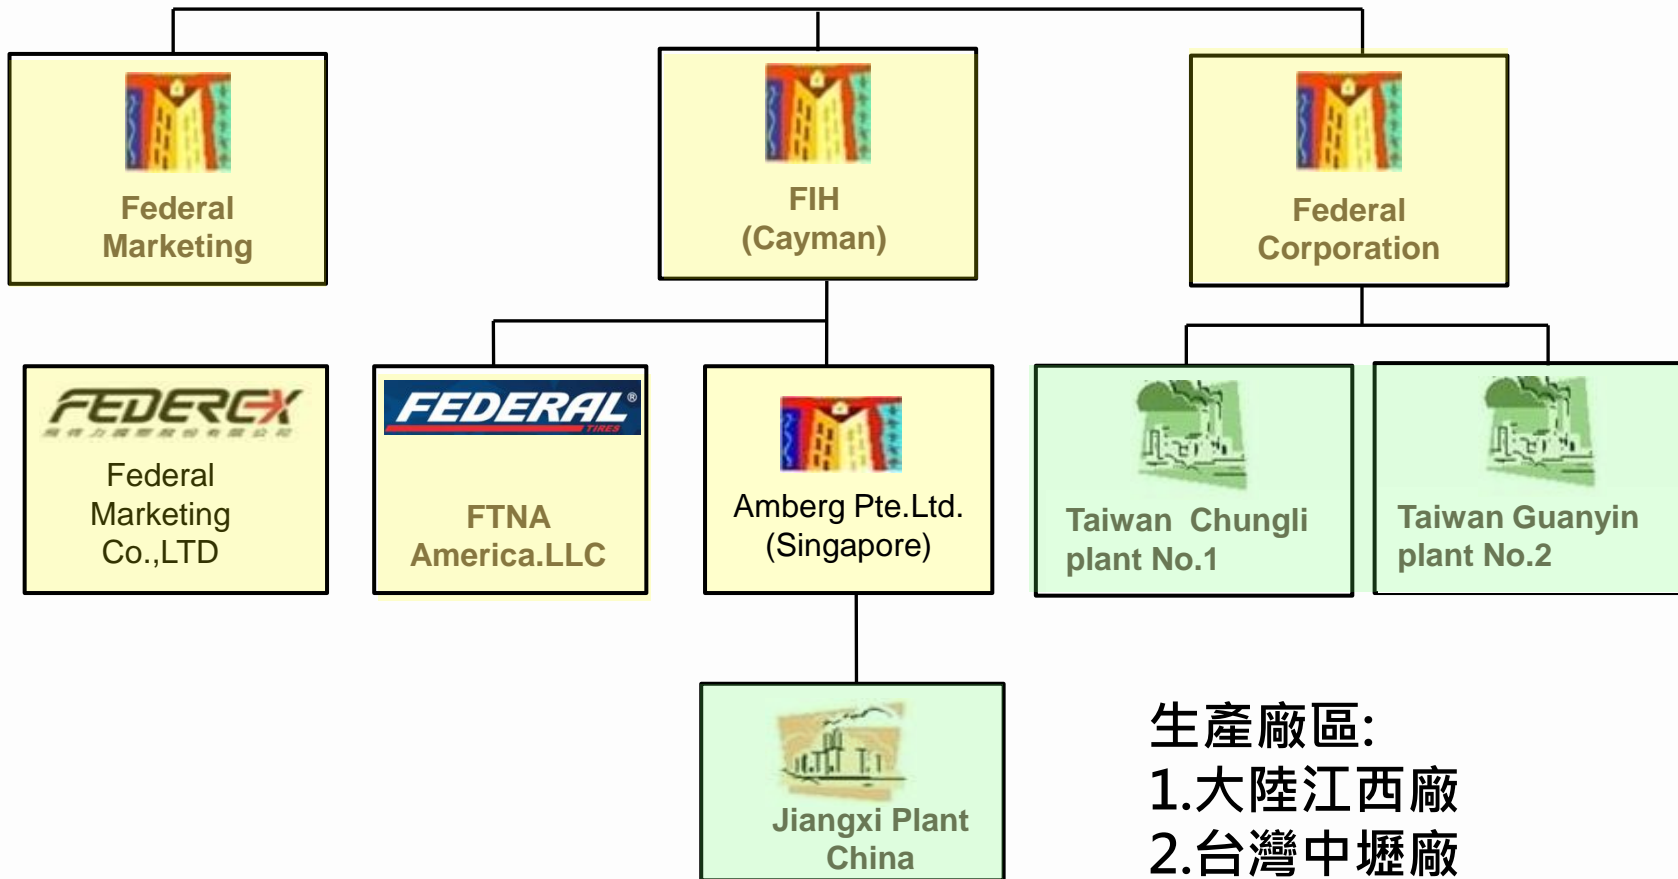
Federal Marketing

FIH (Cayman)

Federal Corporation

FEDERCX

Federal Marketing Co.,LTD

FEDERAL® TIRES

FTNA America.LLC

Amberg Pte.Ltd. (Singapore)

Taiwan Chungli plant No.1

Taiwan Guanyin plant No.2

Jiangxi Plant China

生產廠區:
1.大陸江西廠
2.台灣中壢廠